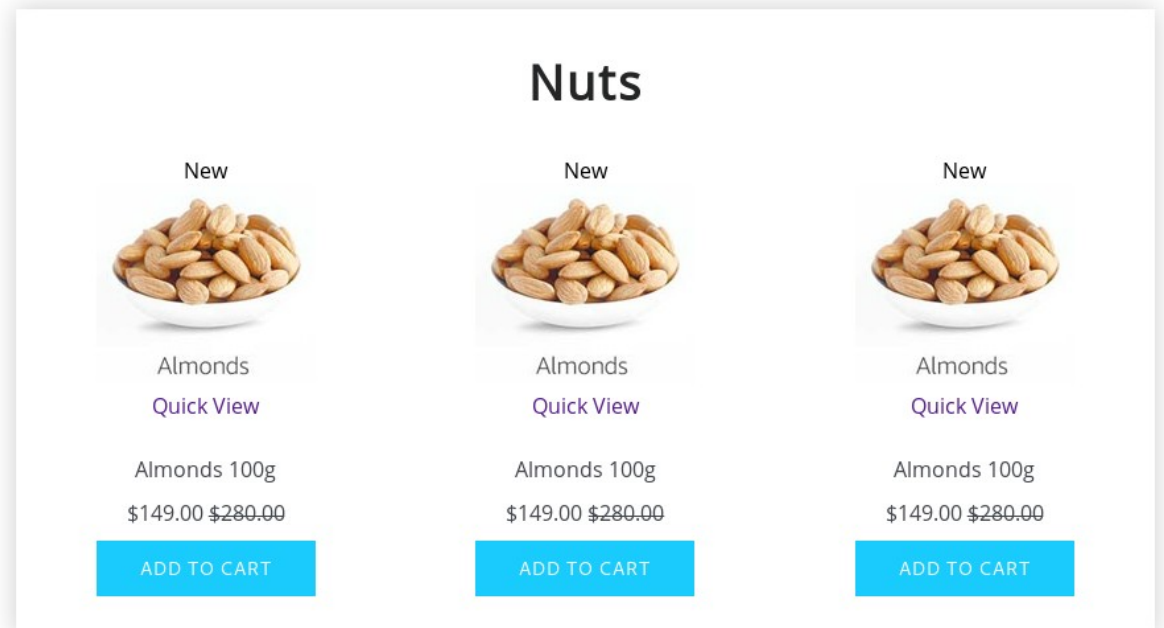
Nuts

New

Almonds

Quick View

Almonds 100g

$149.00 $280.00

ADD TO CART

New

Almonds

Quick View

Almonds 100g

$149.00 $280.00

ADD TO CART

New

Almonds

Quick View

Almonds 100g

$149.00 $280.00

ADD TO CART